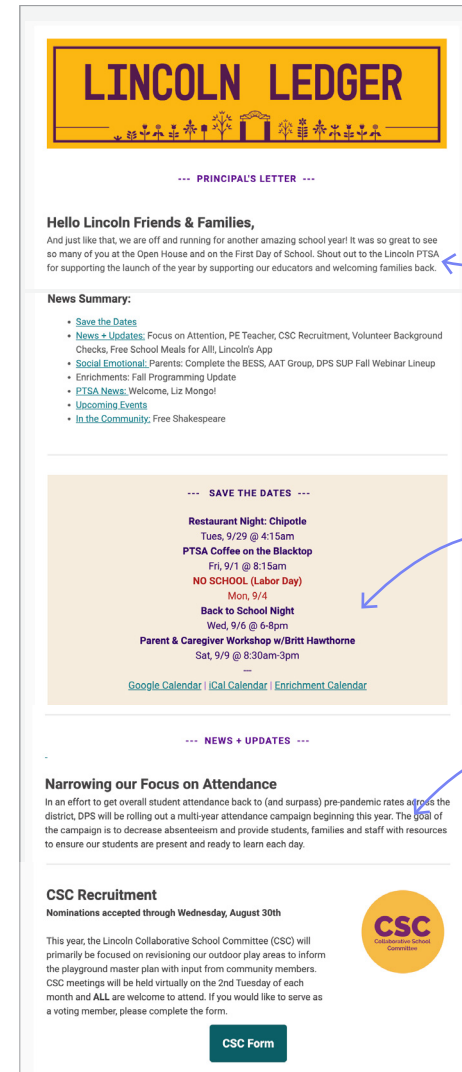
LINCOLN LEDGER

--- PRINCIPAL'S LETTER ---

Hello Lincoln Friends & Families,

And just like that, we are off and running for another amazing school year! It was so great to see so many of you at the Open House and on the First Day of School. Shout out to the Lincoln PTSA for supporting the launch of the year by supporting our educators and welcoming families back.

News Summary:

- Save the Dates
- News + Updates: Focus on Attention, PE Teacher, CSC Recruitment, Volunteer Background Checks, Free School Meals for All!, Lincoln's App
- Social Emotional: Parents: Complete the BESS, AAT Group, DPS SUP Fall Webinar Lineup
- Enrichments: Fall Programming Update
- PTSA News: Welcome, Liz Mongo!
- Upcoming Events
- In the Community: Free Shakespeare

--- SAVE THE DATES ---

Restaurant Night: Chipotle
Tues, 9/29 @ 4:15am
PTSA Coffee on the Blacktop
Fri, 9/1 @ 8:15am
NO SCHOOL (Labor Day)
Mon, 9/4
Back to School Night
Wed, 9/6 @ 6-8pm
Parent & Caregiver Workshop w/Britt Hawthorne
Sat, 9/9 @ 8:30am-3pm
---
Google Calendar | iCal Calendar | Enrichment Calendar

--- NEWS + UPDATES ---

Narrowing our Focus on Attendance

In an effort to get overall student attendance back to (and surpass) pre-pandemic rates across the district, DPS will be rolling out a multi-year attendance campaign beginning this year. The goal of the campaign is to decrease absenteeism and provide students, families and staff with resources to ensure our students are present and ready to learn each day.

CSC Recruitment

Nominations accepted through Wednesday, August 30th

CSC
Collaborative School Committee

This year, the Lincoln Collaborative School Committee (CSC) will primarily be focused on revisioning our outdoor play areas to inform the playground master plan with input from community members. CSC meetings will be held virtually on the 2nd Tuesday of each month and ALL are welcome to attend. If you would like to serve as a voting member, please complete the form.

CSC Form